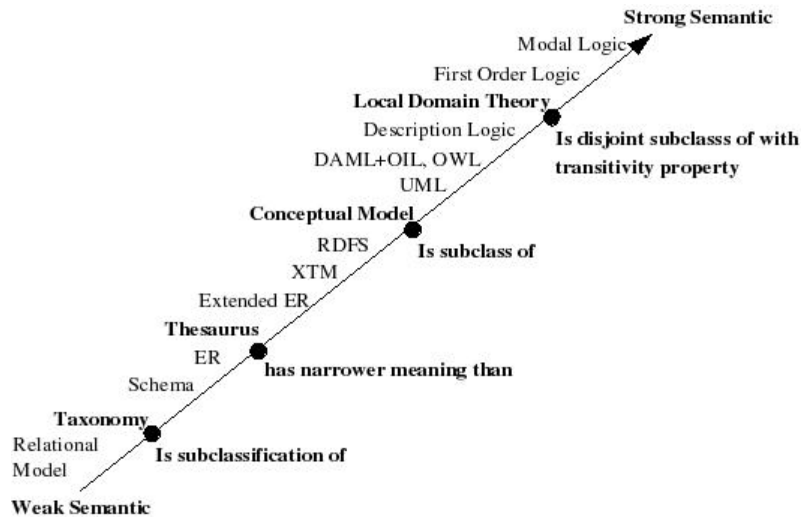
Strong Semantic

Modal Logic

First Order Logic

Local Domain Theory

Is disjoint subclasss of with transitivity property

Description Logic

DAML+OIL, OWL

UML

Conceptual Model

Is subclass of

RDFS

XTM

Extended ER

Thesaurus

ER

has narrower meaning than

Schema

Taxonomy

Relational Model

Is subclassification of

Weak Semantic